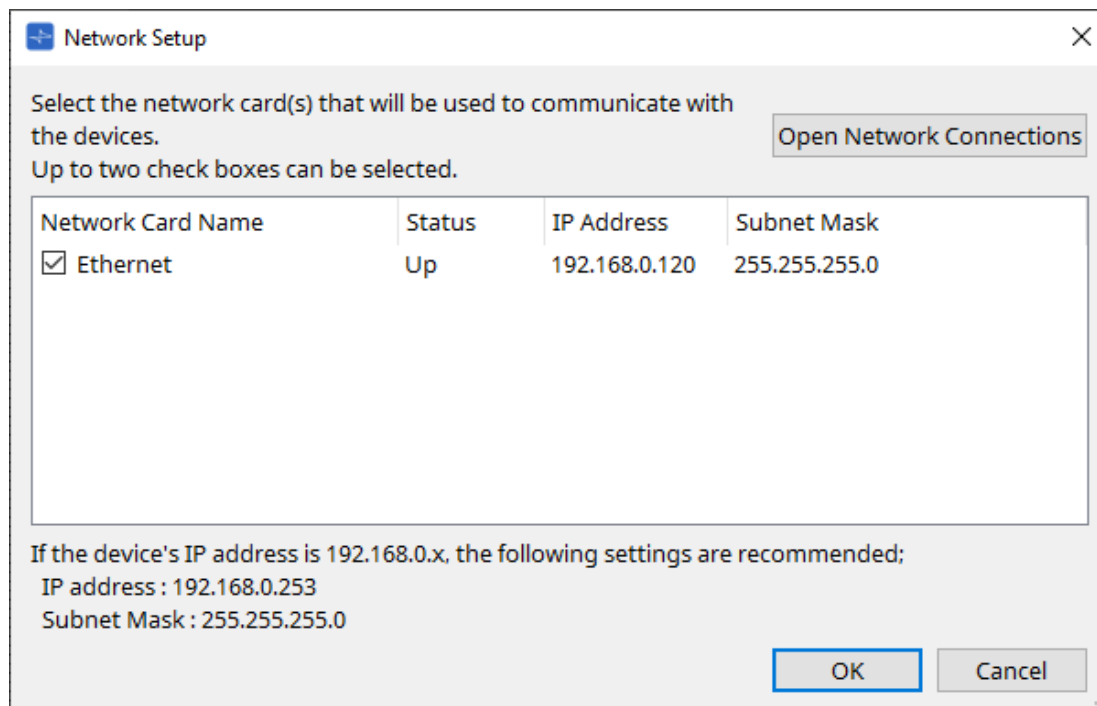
Network Setup

Select the network card(s) that will be used to communicate with the devices.
Up to two check boxes can be selected.

Open Network Connections

| Network Card Name | Status | IP Address | Subnet Mask |
|---|---|---|---|
| ☑ Ethernet | Up | 192.168.0.120 | 255.255.255.0 |

If the device's IP address is 192.168.0.x, the following settings are recommended;
IP address : 192.168.0.253
Subnet Mask : 255.255.255.0

OK
Cancel